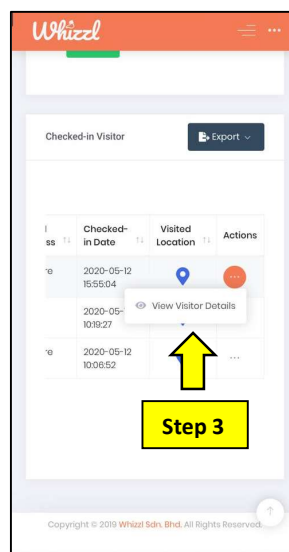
Whizzl

Checked-in Visitor

Export

| ss | Checked-in Date | Visited Location | Actions |
|---|---|---|---|
| re | 2020-05-12 15:55:04 | | ··· |
| | 2020-05- 10:19:27 | | |
| re | 2020-05-12 10:06:52 | | ··· |

View Visitor Details

Step 3

Copyright © 2019 Whizzl Sdn. Bhd. All Rights Reserved.